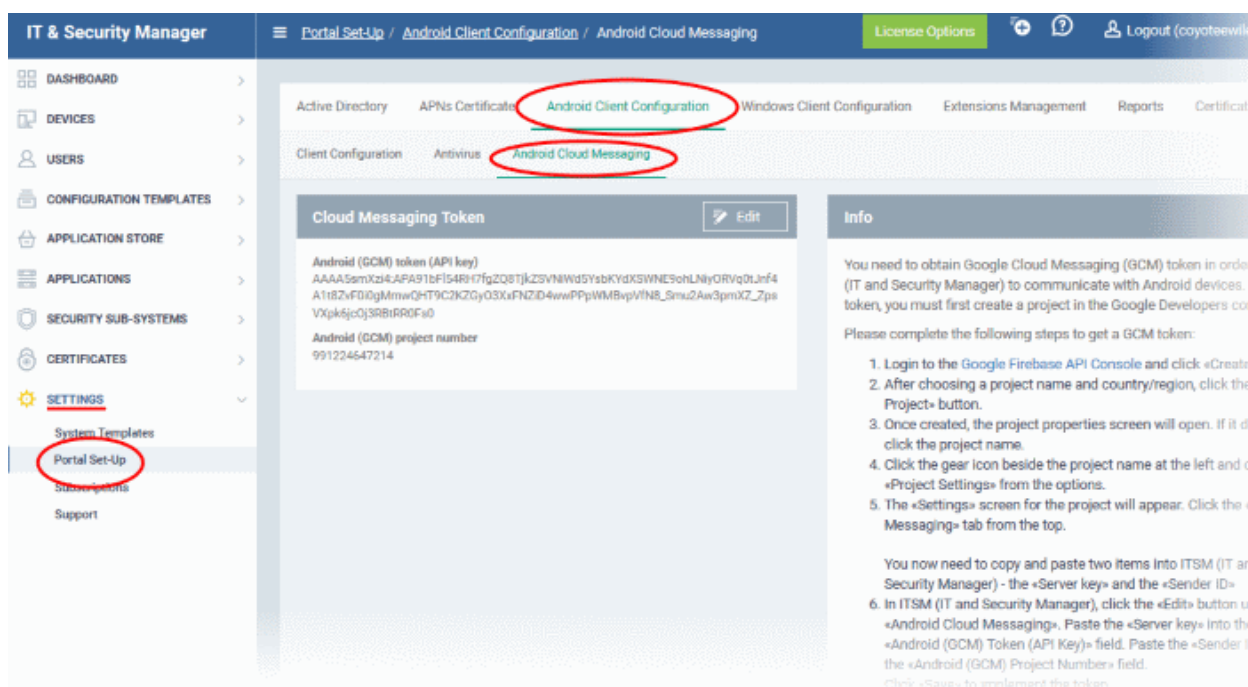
IT & Security Manager

Portal Set-Up / Android Client Configuration / Android Cloud Messaging

License Options

Logout (coyoteewil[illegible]

DASHBOARD
DEVICES
USERS
CONFIGURATION TEMPLATES
APPLICATION STORE
APPLICATIONS
SECURITY SUB-SYSTEMS
CERTIFICATES
SETTINGS
System Templates
Portal Set-Up
Subscriptions
Support

Active Directory APNs Certificate Android Client Configuration Windows Client Configuration Extensions Management Reports Certifica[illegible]

Client Configuration Antivirus Android Cloud Messaging

Cloud Messaging Token

Edit

Android (GCM) token (API key)
AAAA5smXzi4:APA91bFl54RH7fgZQ8TjkZSVNiWd5YsbKYdXSWNE9ohLNiyORVq0tJnf4A1t8ZvF0i0gMmwQHT9C2KZGyO3XxFNZiD4wwPPpWMBvpVfN8_Smu2Aw3pmXZ_ZpsVXpk6jcOj3RBtRR0Fs0

Android (GCM) project number
991224647214

Info

You need to obtain Google Cloud Messaging (GCM) token in orde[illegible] (IT and Security Manager) to communicate with Android devices. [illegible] token, you must first create a project in the Google Developers co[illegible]

Please complete the following steps to get a GCM token:

1. Login to the Google Firebase API Console and click «Create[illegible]
2. After choosing a project name and country/region, click the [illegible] Project» button.
3. Once created, the project properties screen will open. If it d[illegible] click the project name.
4. Click the gear icon beside the project name at the left and c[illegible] «Project Settings» from the options.
5. The «Settings» screen for the project will appear. Click the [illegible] Messaging» tab from the top.

You now need to copy and paste two items into ITSM (IT a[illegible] Security Manager) - the «Server key» and the «Sender ID»
6. In ITSM (IT and Security Manager), click the «Edit» button u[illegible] «Android Cloud Messaging». Paste the «Server key» into th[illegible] «Android (GCM) Token (API Key)» field. Paste the «Sender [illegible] the «Android (GCM) Project Number» field.
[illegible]